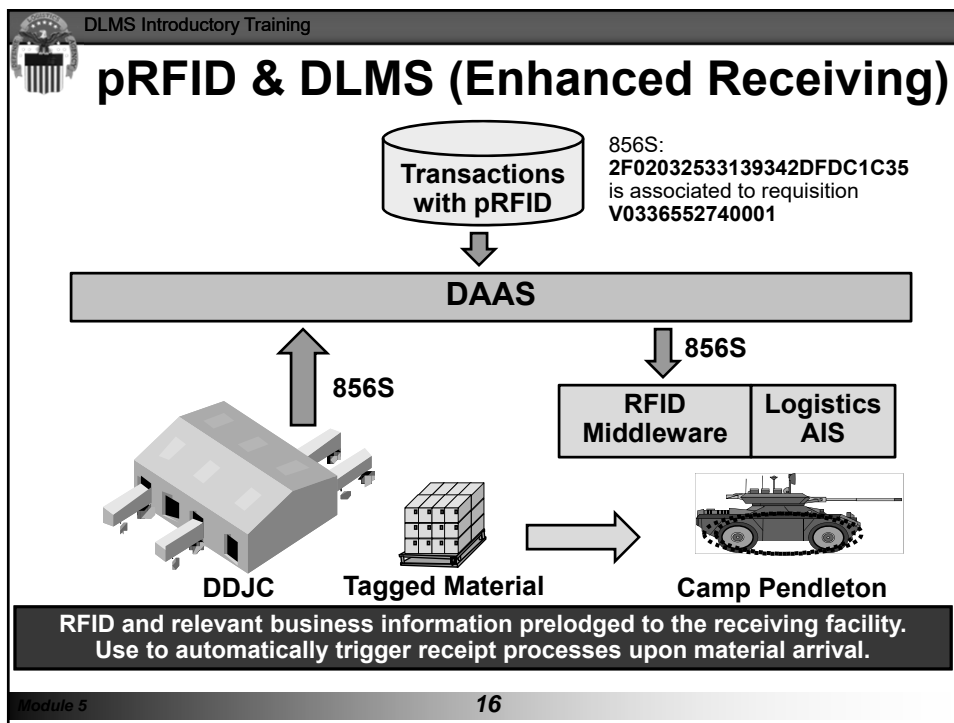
DLMS Introductory Training

pRFID & DLMS (Enhanced Receiving)

Transactions with pRFID

856S:
**2F02032533139342DFDC1C35**
is associated to requisition
**V0336552740001**

DAAS

856S

856S

RFID Middleware

Logistics AIS

DDJC

Tagged Material

Camp Pendleton

RFID and relevant business information prelodged to the receiving facility. Use to automatically trigger receipt processes upon material arrival.

Module 5

16